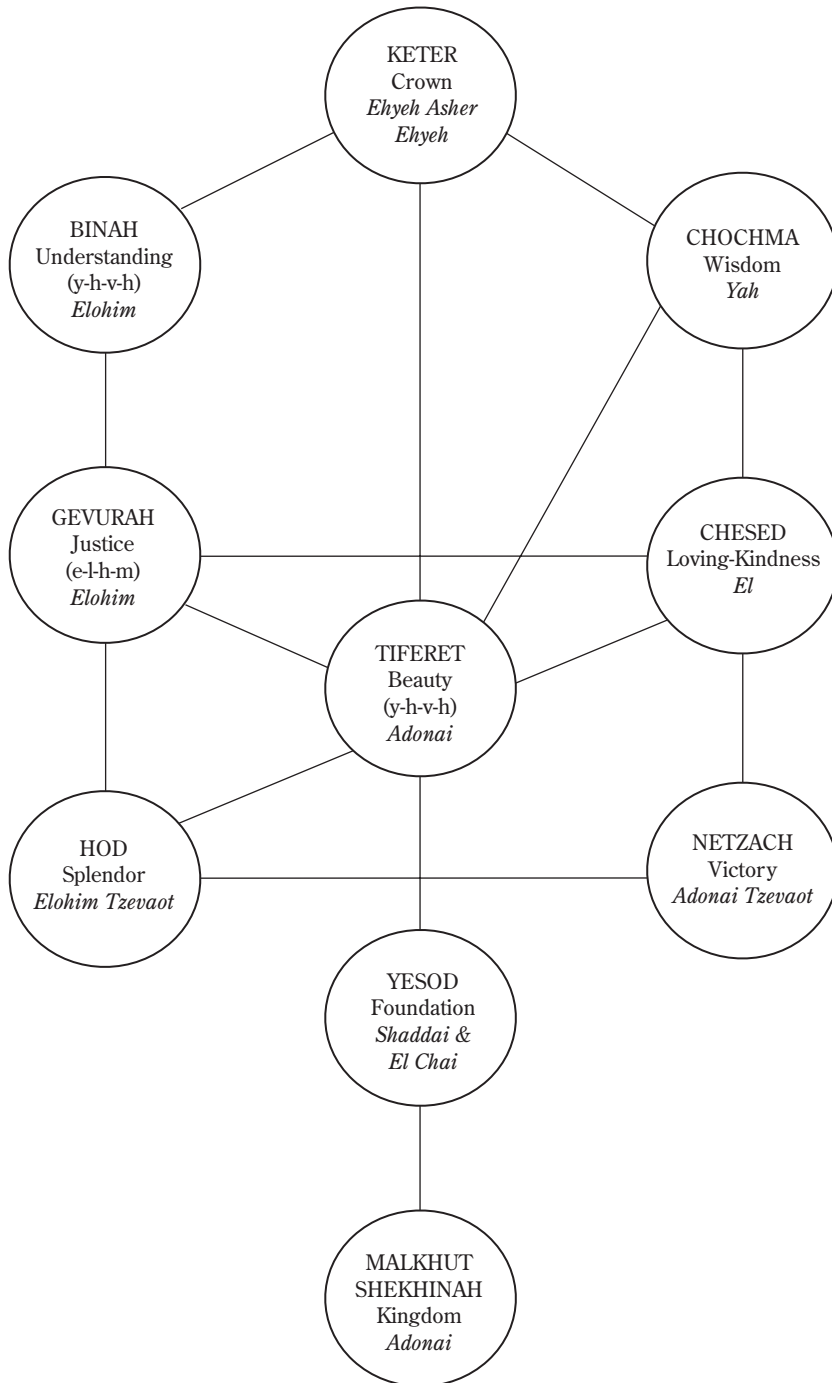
KETER
Crown
Ehyeh Asher Ehyeh

BINAH
Understanding
(y-h-v-h)
Elohim

CHOCHMA
Wisdom
Yah

GEVURAH
Justice
(e-l-h-m)
Elohim

CHESED
Loving-Kindness
El

TIFERET
Beauty
(y-h-v-h)
Adonai

HOD
Splendor
Elohim Tzevaot

NETZACH
Victory
Adonai Tzevaot

YESOD
Foundation
Shaddai &
El Chai

MALKHUT
SHEKHINAH
Kingdom
Adonai